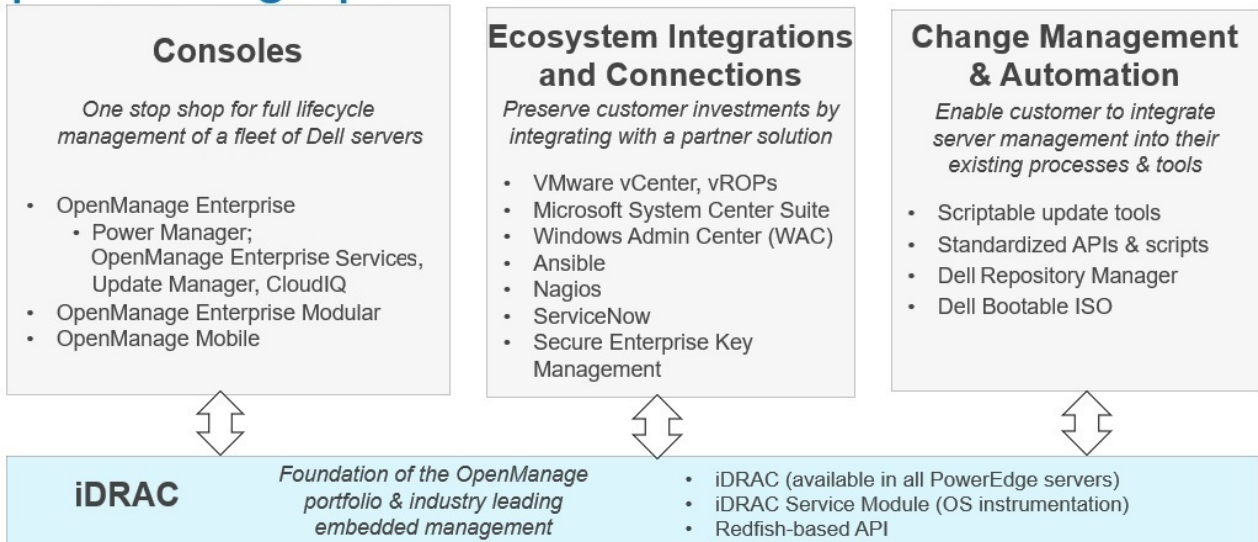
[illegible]

Consoles

One stop shop for full lifecycle management of a fleet of Dell servers

- OpenManage Enterprise
  - Power Manager; OpenManage Enterprise Services, Update Manager, CloudIQ
- OpenManage Enterprise Modular
- OpenManage Mobile

Ecosystem Integrations and Connections

Preserve customer investments by integrating with a partner solution

- VMware vCenter, vROPs
- Microsoft System Center Suite
- Windows Admin Center (WAC)
- Ansible
- Nagios
- ServiceNow
- Secure Enterprise Key Management

Change Management & Automation

Enable customer to integrate server management into their existing processes & tools

- Scriptable update tools
- Standardized APIs & scripts
- Dell Repository Manager
- Dell Bootable ISO

iDRAC

Foundation of the OpenManage portfolio & industry leading embedded management

- iDRAC (available in all PowerEdge servers)
- iDRAC Service Module (OS instrumentation)
- Redfish-based API